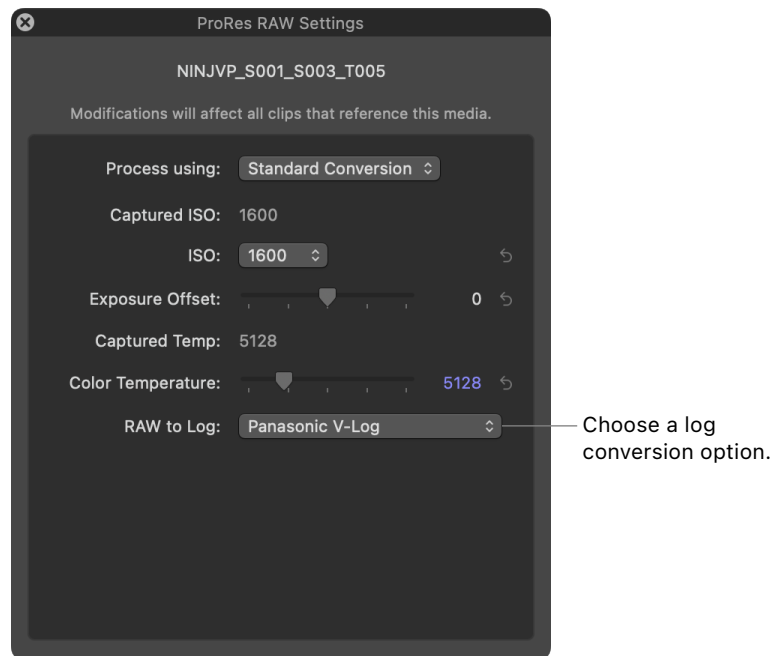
ProRes RAW Settings

NINJVP_S001_S003_T005

Modifications will affect all clips that reference this media.

Process using: Standard Conversion

Captured ISO: 1600

ISO: 1600

Exposure Offset: 0

Captured Temp: 5128

Color Temperature: 5128

RAW to Log: Panasonic V-Log

Choose a log conversion option.